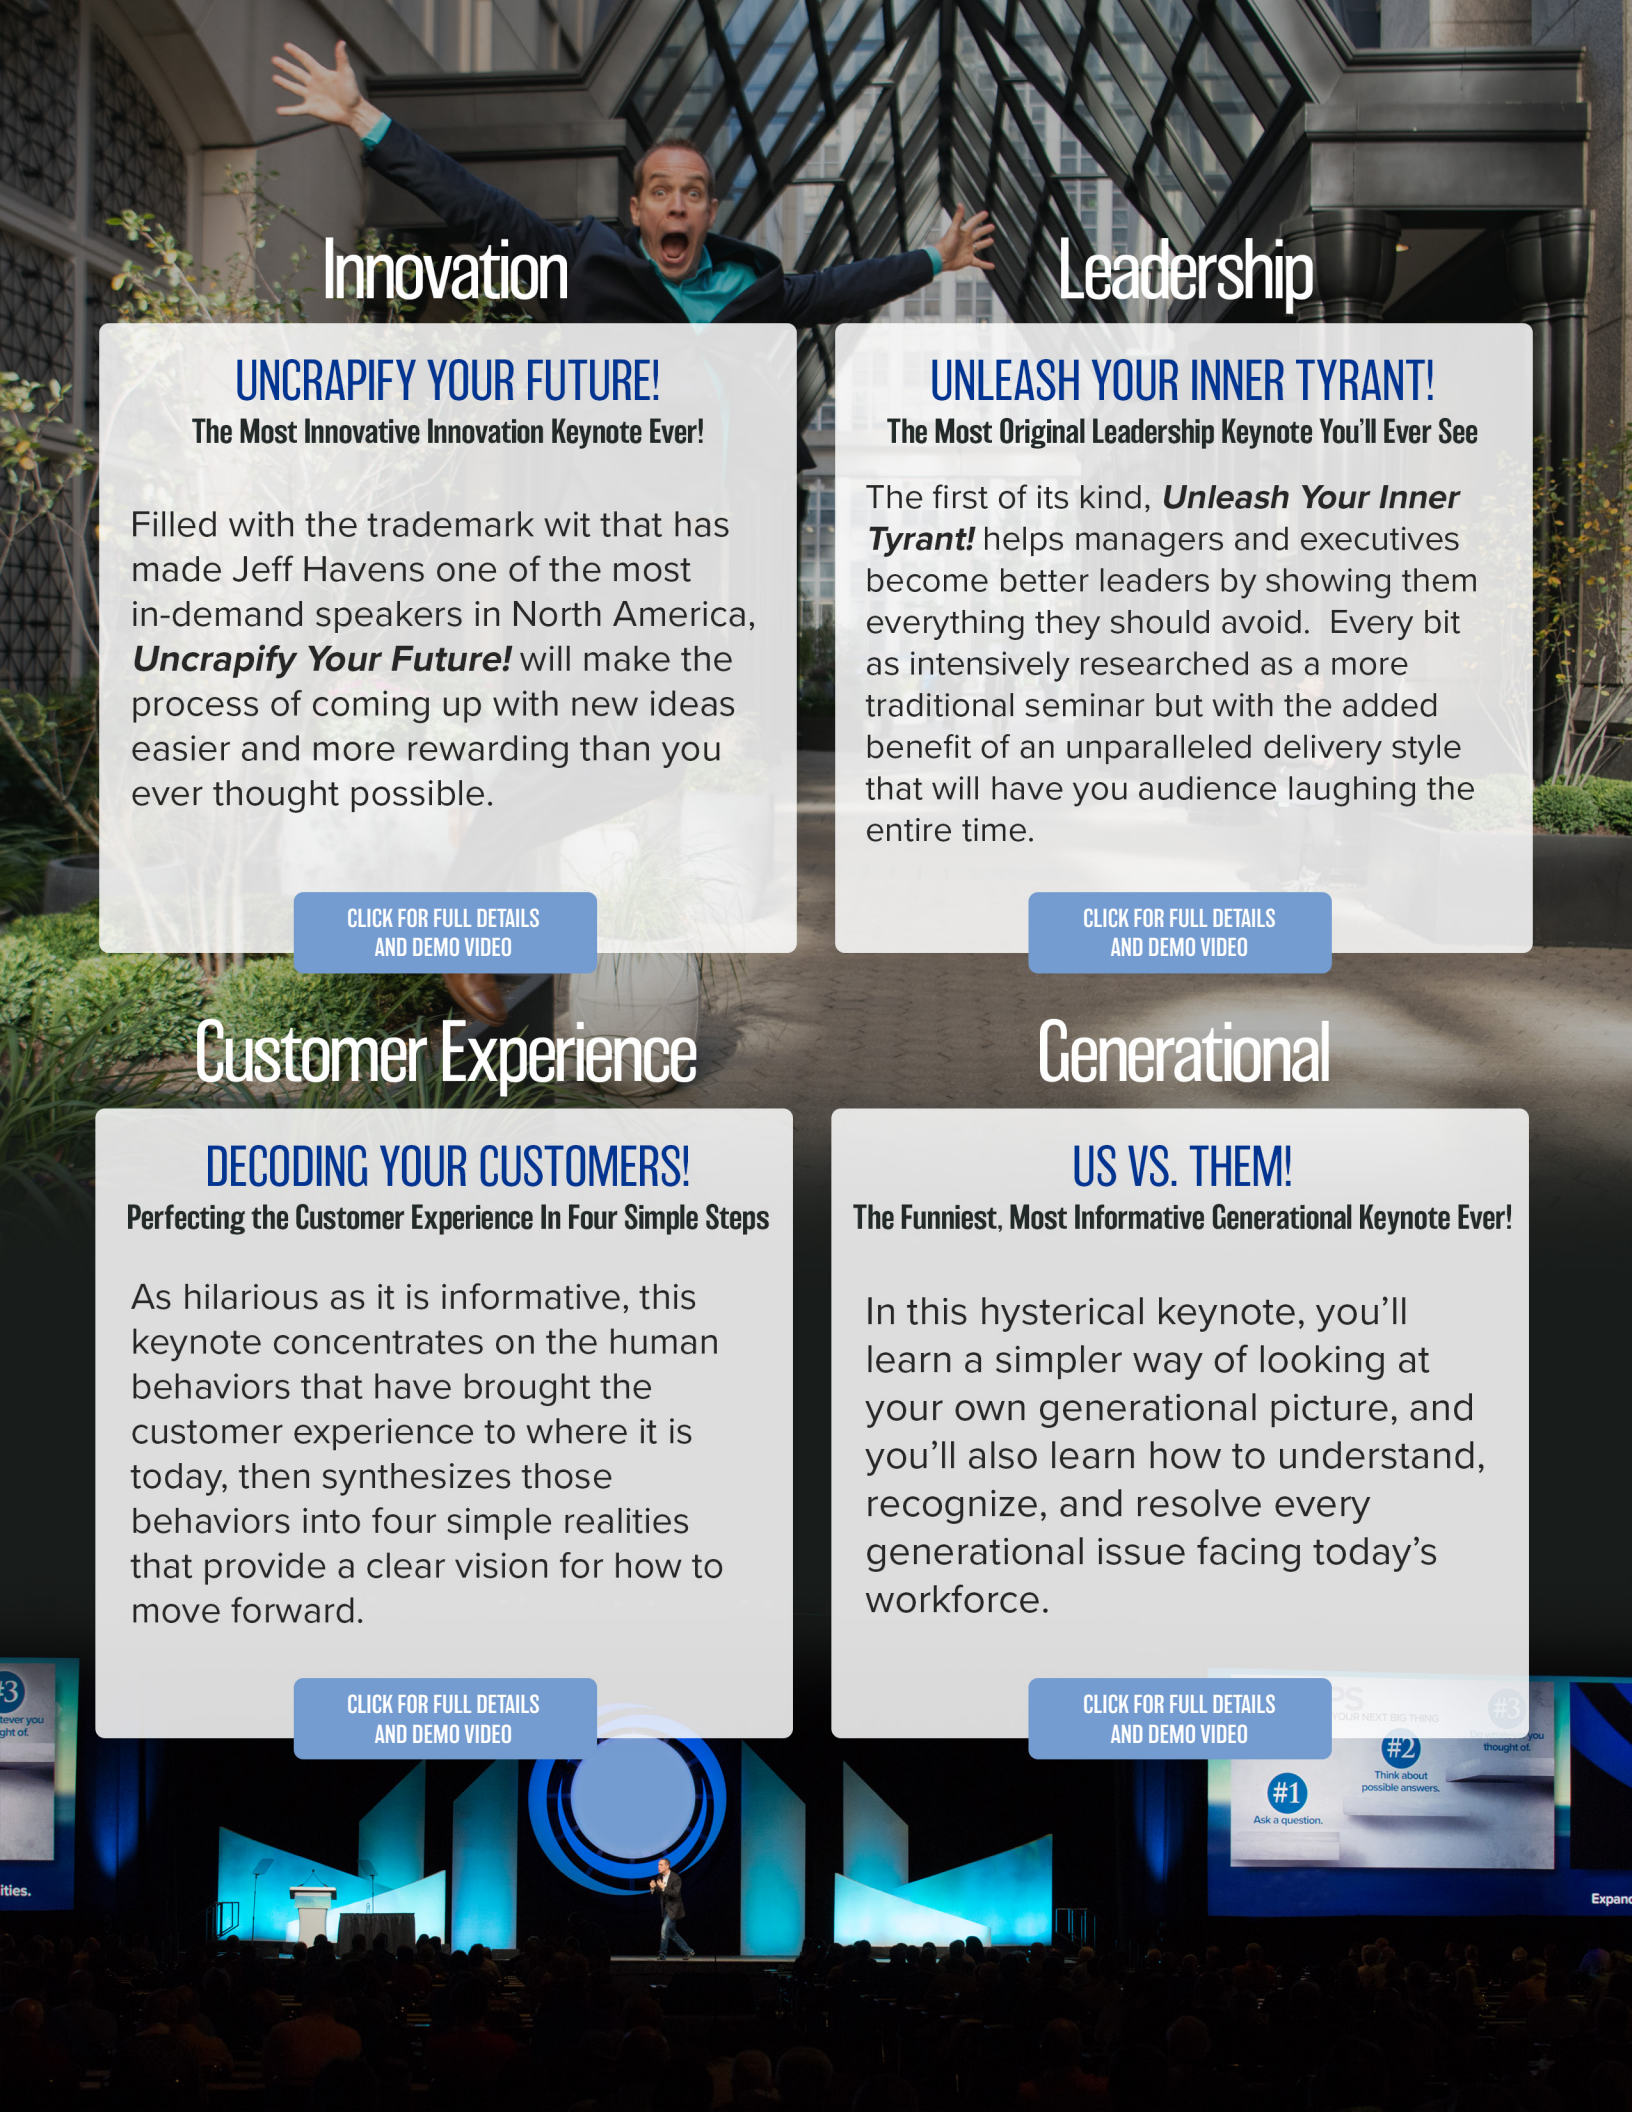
Innovation

UNCRAPIFY YOUR FUTURE!

The Most Innovative Innovation Keynote Ever!

Filled with the trademark wit that has made Jeff Havens one of the most in-demand speakers in North America, ***Uncrapify Your Future!*** will make the process of coming up with new ideas easier and more rewarding than you ever thought possible.

CLICK FOR FULL DETAILS AND DEMO VIDEO

Leadership

UNLEASH YOUR INNER TYRANT!

The Most Original Leadership Keynote You'll Ever See

The first of its kind, ***Unleash Your Inner Tyrant!*** helps managers and executives become better leaders by showing them everything they should avoid. Every bit as intensively researched as a more traditional seminar but with the added benefit of an unparalleled delivery style that will have you audience laughing the entire time.

CLICK FOR FULL DETAILS AND DEMO VIDEO

Customer Experience

DECODING YOUR CUSTOMERS!

Perfecting the Customer Experience In Four Simple Steps

As hilarious as it is informative, this keynote concentrates on the human behaviors that have brought the customer experience to where it is today, then synthesizes those behaviors into four simple realities that provide a clear vision for how to move forward.

CLICK FOR FULL DETAILS AND DEMO VIDEO

Generational

US VS. THEM!

The Funniest, Most Informative Generational Keynote Ever!

In this hysterical keynote, you'll learn a simpler way of looking at your own generational picture, and you'll also learn how to understand, recognize, and resolve every generational issue facing today's workforce.

CLICK FOR FULL DETAILS AND DEMO VIDEO

#3 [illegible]tever you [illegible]ght of.

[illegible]ities.

YOUR NEXT BIG THING

#1 Ask a question.

#2 Think about possible answers.

#3 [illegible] you thought of.

Expan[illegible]